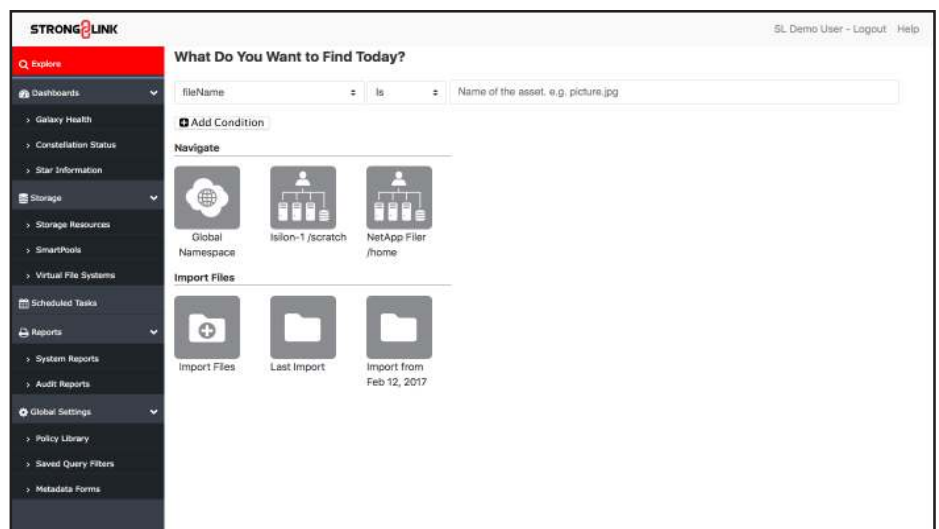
STRONGLINK

SL Demo User - Logout Help

Explore

Dashboards

Galaxy Health

Constellation Status

Star Information

Storage

Storage Resources

SmartPools

Virtual File Systems

Scheduled Tasks

Reports

System Reports

Audit Reports

Global Settings

Policy Library

Saved Query Filters

Metadata Forms

What Do You Want to Find Today?

fileName

Is

Name of the asset. e.g. picture.jpg

Add Condition

Navigate

Global Namespace

Isilon-1 /scratch

NetApp Filer /home

Import Files

Import Files

Last Import

Import from Feb 12, 2017